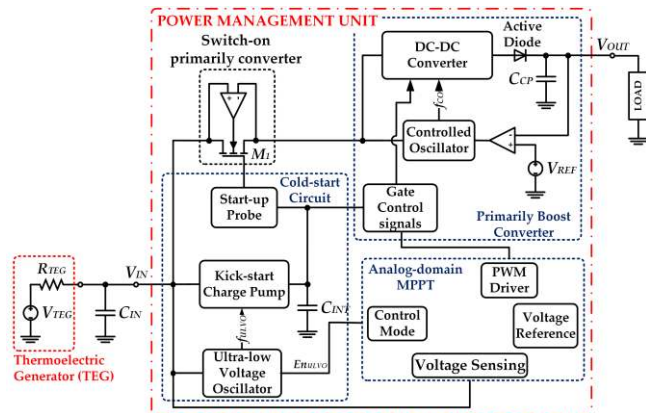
POWER MANAGEMENT UNIT

Switch-on primarily converter

$M_1$

DC-DC Converter

Active Diode

$V_{OUT}$

$C_{CP}$

LOAD

$f_{CO}$

Controlled Oscillator

$V_{REF}$

Start-up Probe

Cold-start Circuit

Gate Control signals

Primarily Boost Converter

$R_{TEG}$

$V_{TEG}$

$V_{IN}$

$C_{IN}$

Kick-start Charge Pump

$C_{INT}$

$f_{ULVO}$

Ultra-low Voltage Oscillator

$En_{ULVO}$

Analog-domain MPPT

PWM Driver

Control Mode

Voltage Reference

Voltage Sensing

Thermoelectric Generator (TEG)